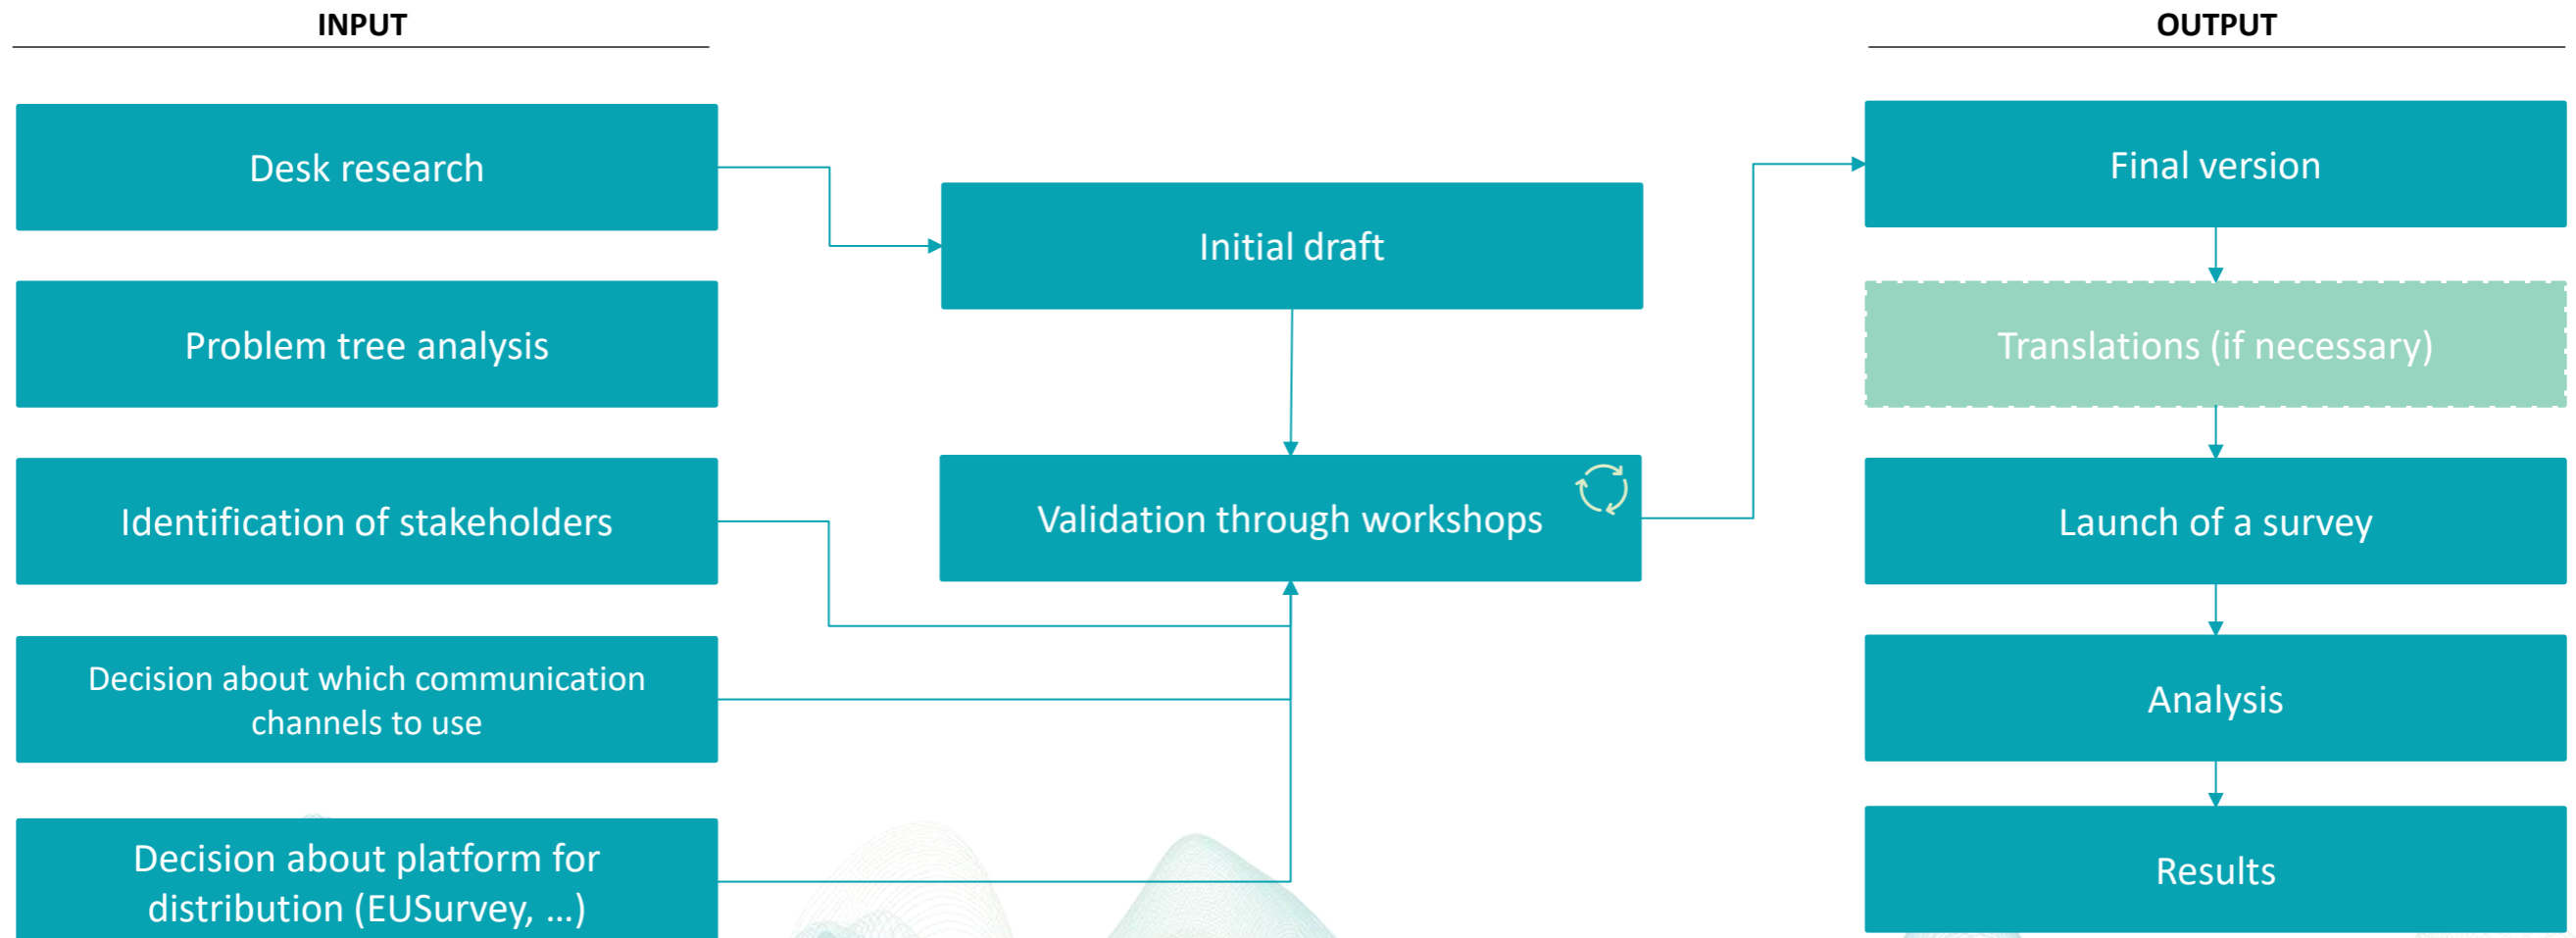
INPUT

OUTPUT

Desk research

Problem tree analysis

Identification of stakeholders

Decision about which communication channels to use

Decision about platform for distribution (EUSurvey, …)

Initial draft

Validation through workshops

Final version

Translations (if necessary)

Launch of a survey

Analysis

Results